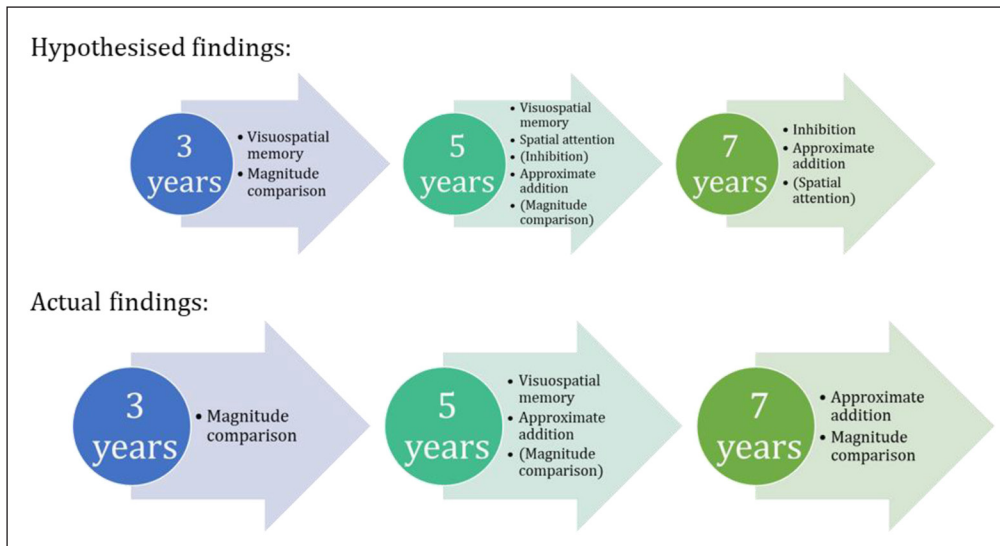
Hypothesised findings:

3 years

- Visuospatial memory
- Magnitude comparison

5 years

- Visuospatial memory
- Spatial attention
- (Inhibition)
- Approximate addition
- (Magnitude comparison)

7 years

- Inhibition
- Approximate addition
- (Spatial attention)

Actual findings:

3 years

- Magnitude comparison

5 years

- Visuospatial memory
- Approximate addition
- (Magnitude comparison)

7 years

- Approximate addition
- Magnitude comparison